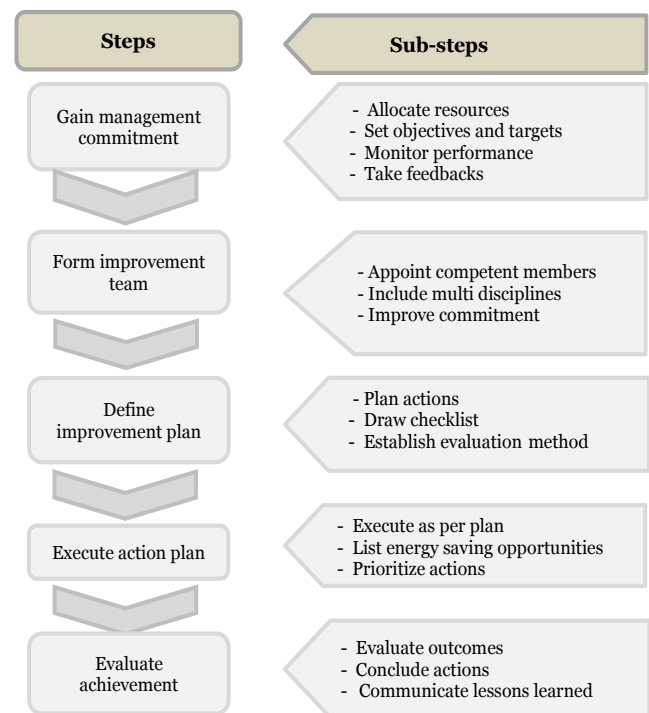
Steps

Sub-steps

Gain management commitment

- Allocate resources
- Set objectives and targets
- Monitor performance
- Take feedbacks

Form improvement team

- Appoint competent members
- Include multi disciplines
- Improve commitment

Define improvement plan

- Plan actions
- Draw checklist
- Establish evaluation method

Execute action plan

- Execute as per plan
- List energy saving opportunities
- Prioritize actions

Evaluate achievement

- Evaluate outcomes
- Conclude actions
- Communicate lessons learned